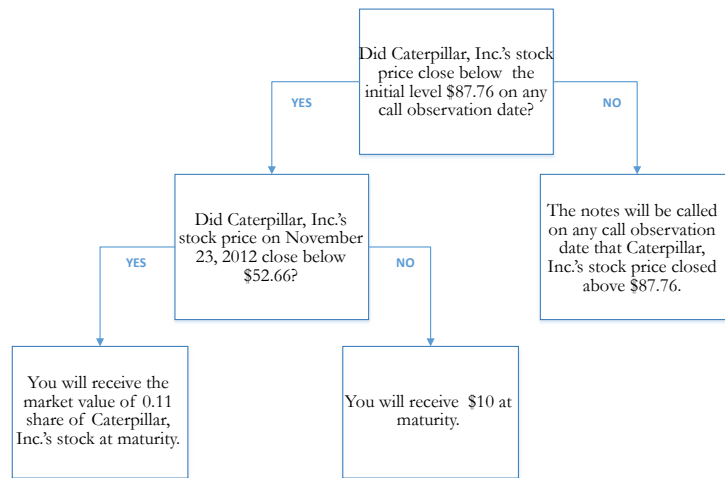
Did Caterpillar, Inc.'s stock price close below the initial level $87.76 on any call observation date?

YES

NO

Did Caterpillar, Inc.'s stock price on November 23, 2012 close below $52.66?

The notes will be called on any call observation date that Caterpillar, Inc.'s stock price closed above $87.76.

YES

NO

You will receive the market value of 0.11 share of Caterpillar, Inc.'s stock at maturity.

You will receive $10 at maturity.